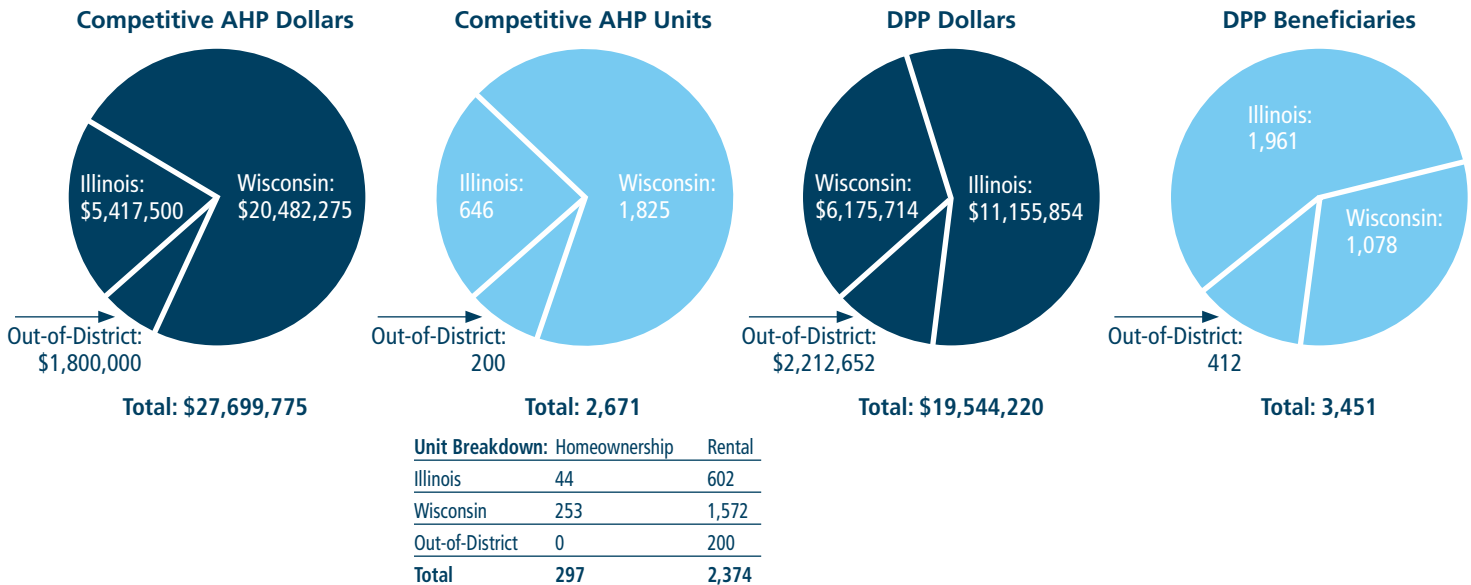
Competitive AHP Dollars

Illinois: $5,417,500

Wisconsin: $20,482,275

Out-of-District: $1,800,000

Total: $27,699,775

Competitive AHP Units

Illinois: 646

Wisconsin: 1,825

Out-of-District: 200

Total: 2,671

| Unit Breakdown: | Homeownership | Rental |
|---|---|---|
| Illinois | 44 | 602 |
| Wisconsin | 253 | 1,572 |
| Out-of-District | 0 | 200 |
| Total | 297 | 2,374 |

DPP Dollars

Wisconsin: $6,175,714

Illinois: $11,155,854

Out-of-District: $2,212,652

Total: $19,544,220

DPP Beneficiaries

Illinois: 1,961

Wisconsin: 1,078

Out-of-District: 412

Total: 3,451